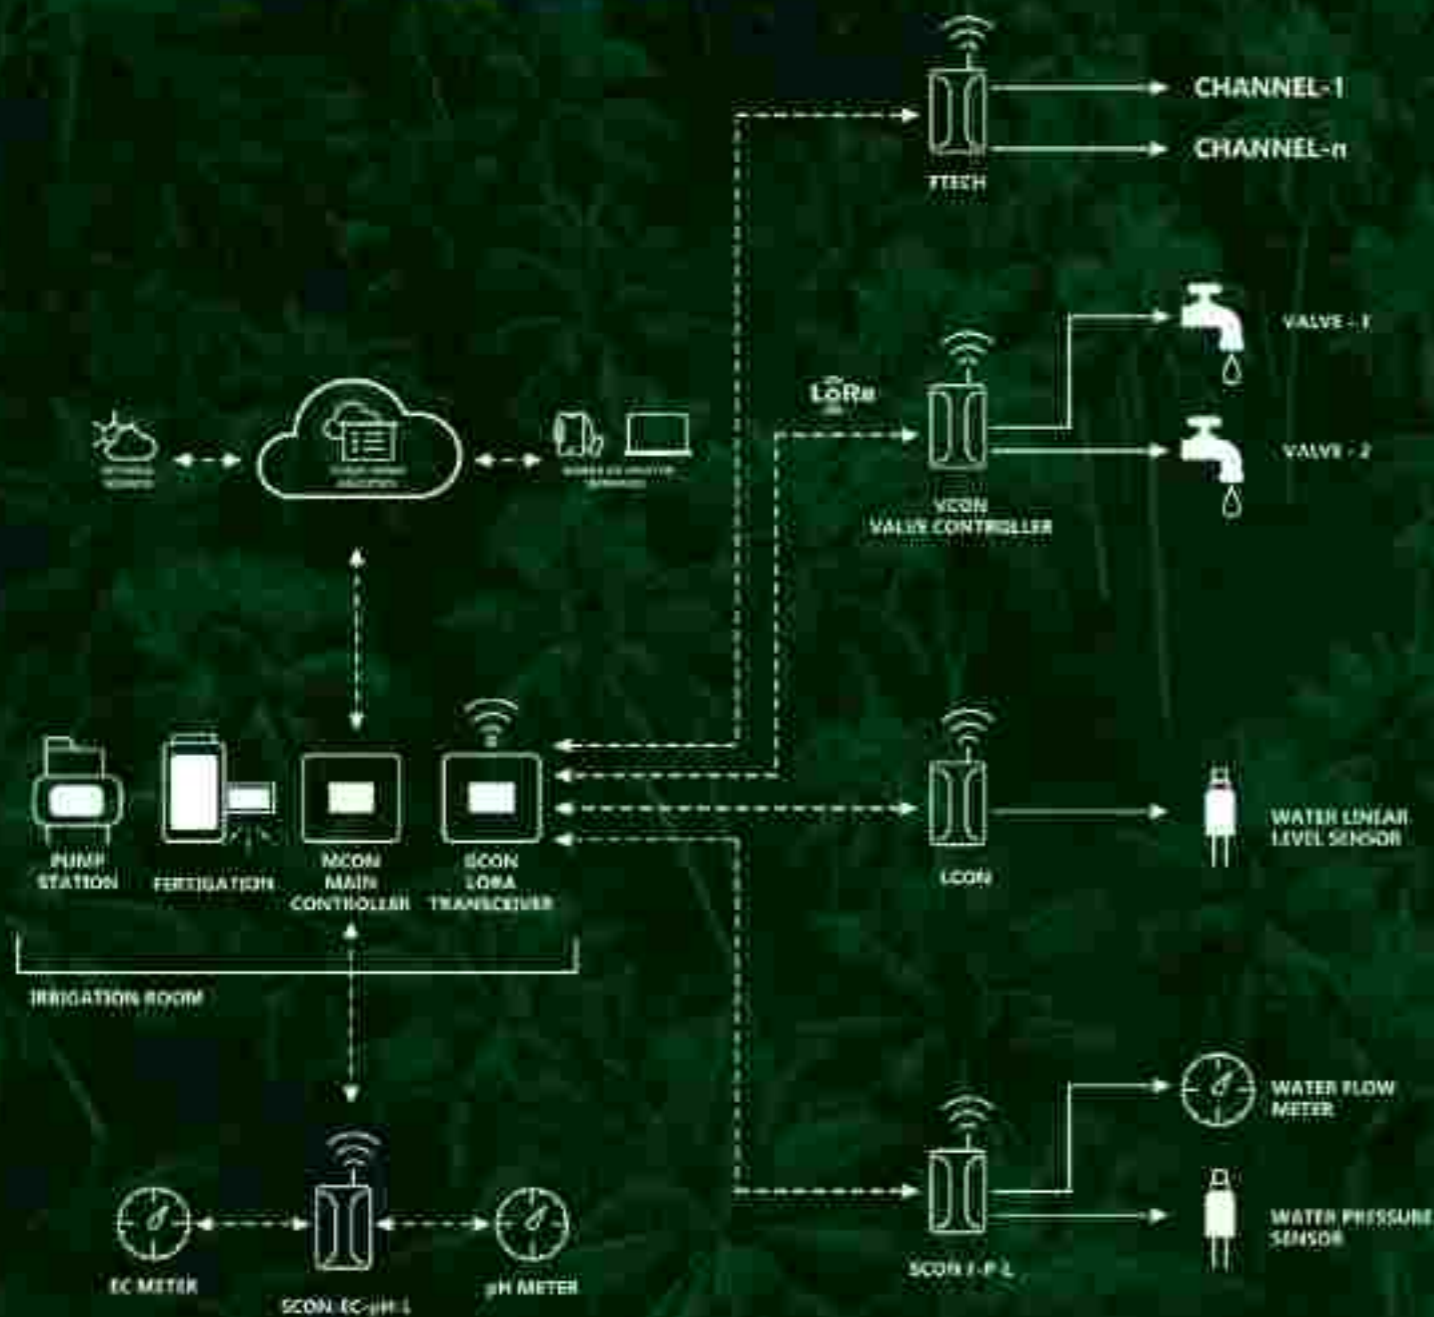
CHANNEL-1

CHANNEL-n

FTECH

VALVE - 1

LoRa

VALVE - 2

VCON
VALVE CONTROLLER

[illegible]

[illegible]

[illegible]

PUMP STATION

FERTIGATION

MCON MAIN CONTROLLER

GCON LORA TRANSCEIVER

LCON

WATER LINEAR LEVEL SENSOR

IRRIGATION ROOM

WATER FLOW METER

WATER PRESSURE SENSOR

SCON F-P-L

EC METER

SCON EC-pH-L

pH METER